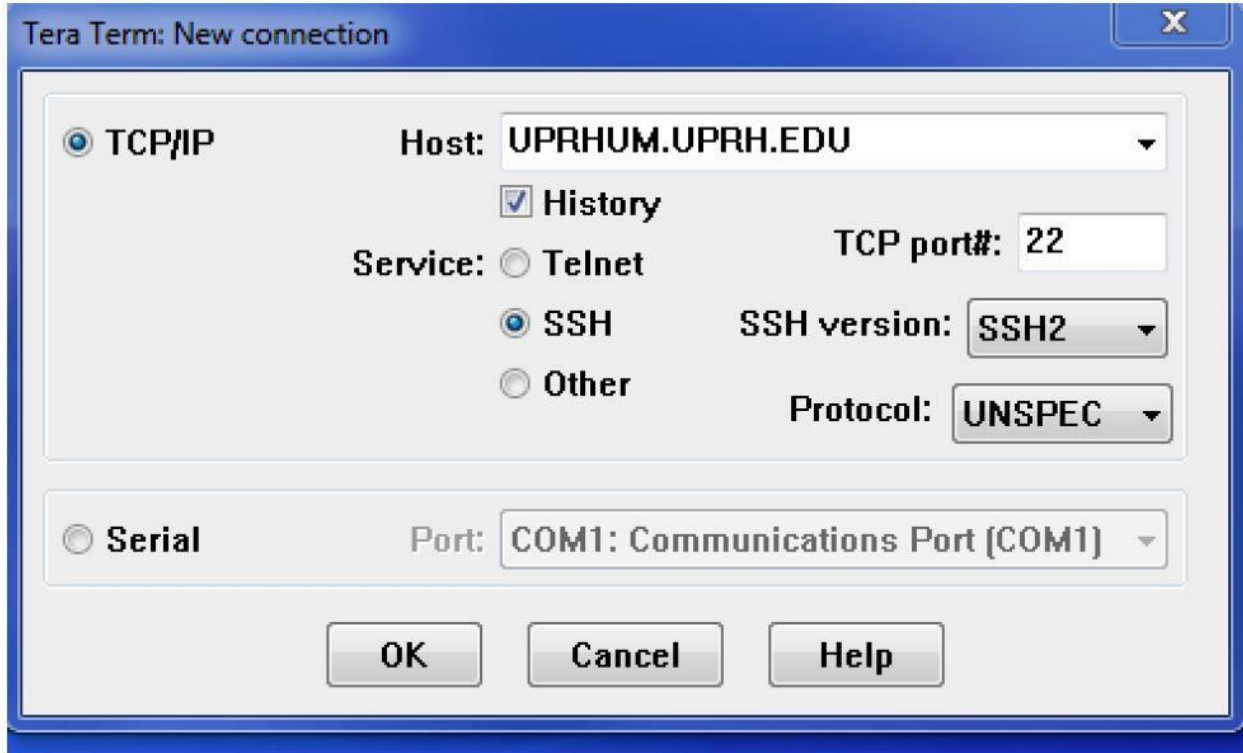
Tera Term: New connection

X

TCP/IP

Host: UPRHUM.UPRH.EDU

History

Service: Telnet

TCP port#: 22

SSH

SSH version: SSH2

Other

Protocol: UNSPEC

Serial

Port: COM1: Communications Port (COM1)

OK

Cancel

Help